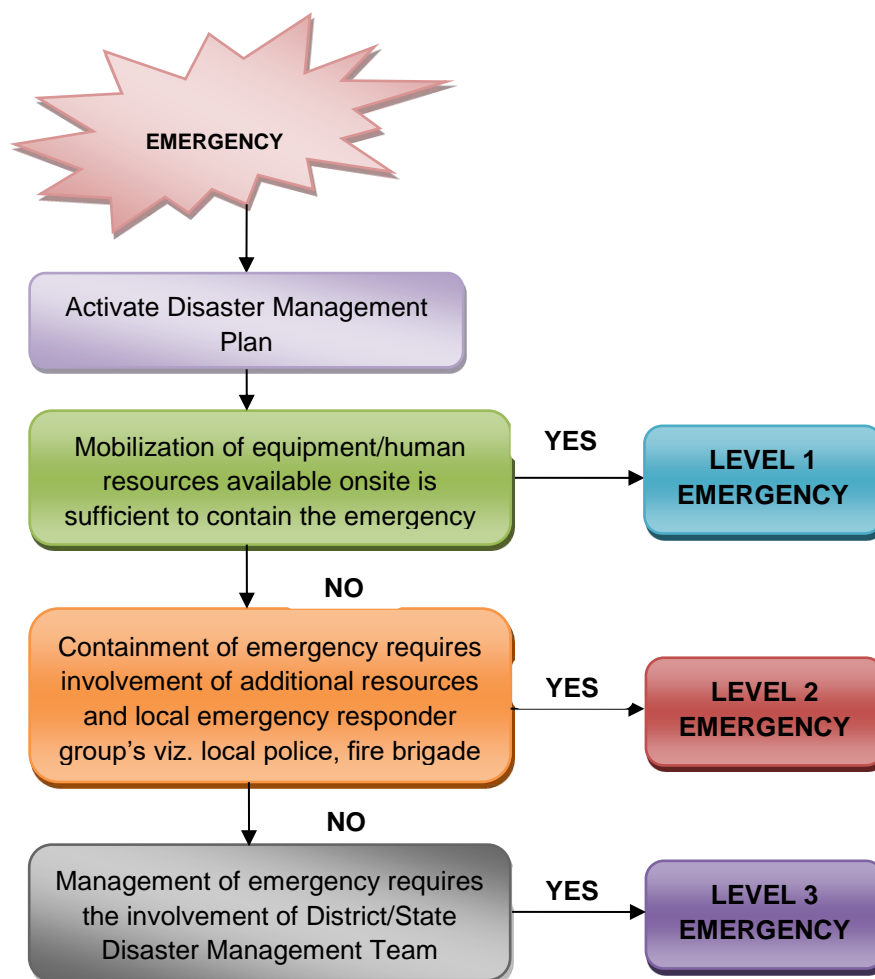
EMERGENCY

Activate Disaster Management Plan

Mobilization of equipment/human resources available onsite is sufficient to contain the emergency

YES

LEVEL 1 EMERGENCY

NO

Containment of emergency requires involvement of additional resources and local emergency responder group's viz. local police, fire brigade

YES

LEVEL 2 EMERGENCY

NO

Management of emergency requires the involvement of District/State Disaster Management Team

YES

LEVEL 3 EMERGENCY